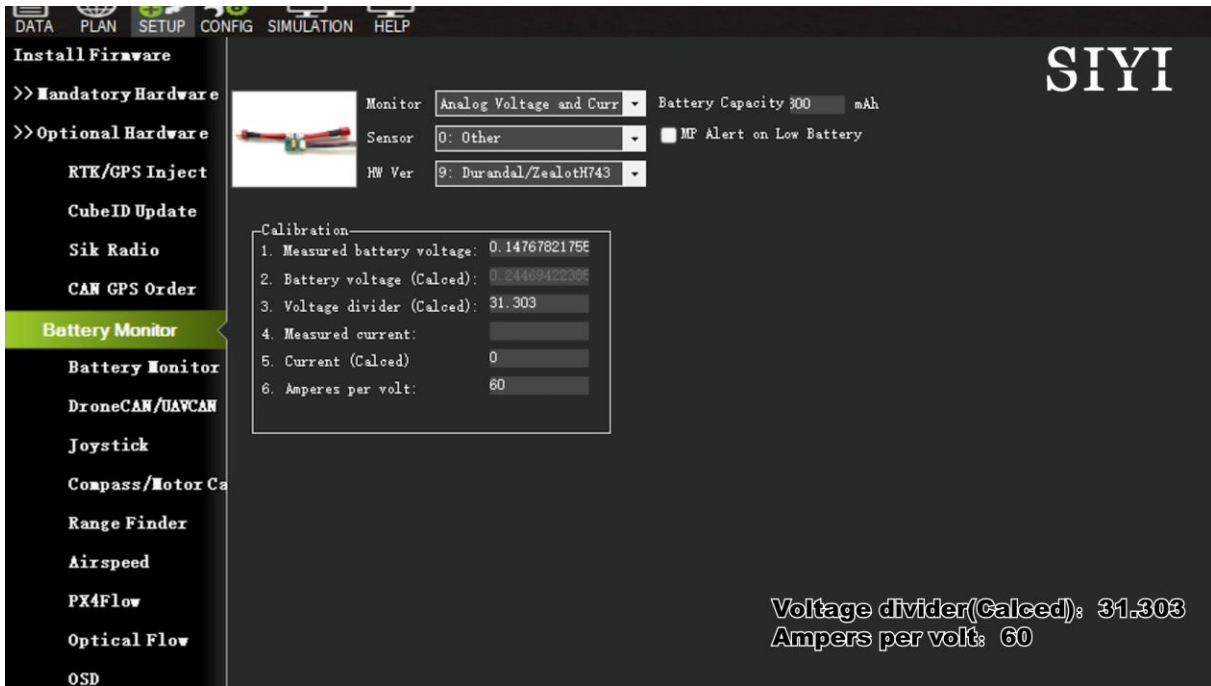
DATA PLAN SETUP CONFIG SIMULATION HELP

Install Firmware
>> Mandatory Hardware
>> Optional Hardware
RTK/GPS Inject
CubeID Update
Sik Radio
CAN GPS Order
Battery Monitor
Battery Monitor
DroneCAN/UAVCAN
Joystick
Compass/Motor Ca
Range Finder
Airspeed
PX4Flow
Optical Flow
OSD

SIYI

Monitor Analog Voltage and Curr
Sensor 0: Other
HW Ver 9: Durandal/ZealotH743
Battery Capacity 300 mAh
MP Alert on Low Battery

Calibration
1. Measured battery voltage: 0.14767821755
2. Battery voltage (Calced): 0.24469422385
3. Voltage divider (Calced): 31.303
4. Measured current:
5. Current (Calced) 0
6. Amperes per volt: 60

Voltage divider(Calced): 31.303
Ampers per volt: 60